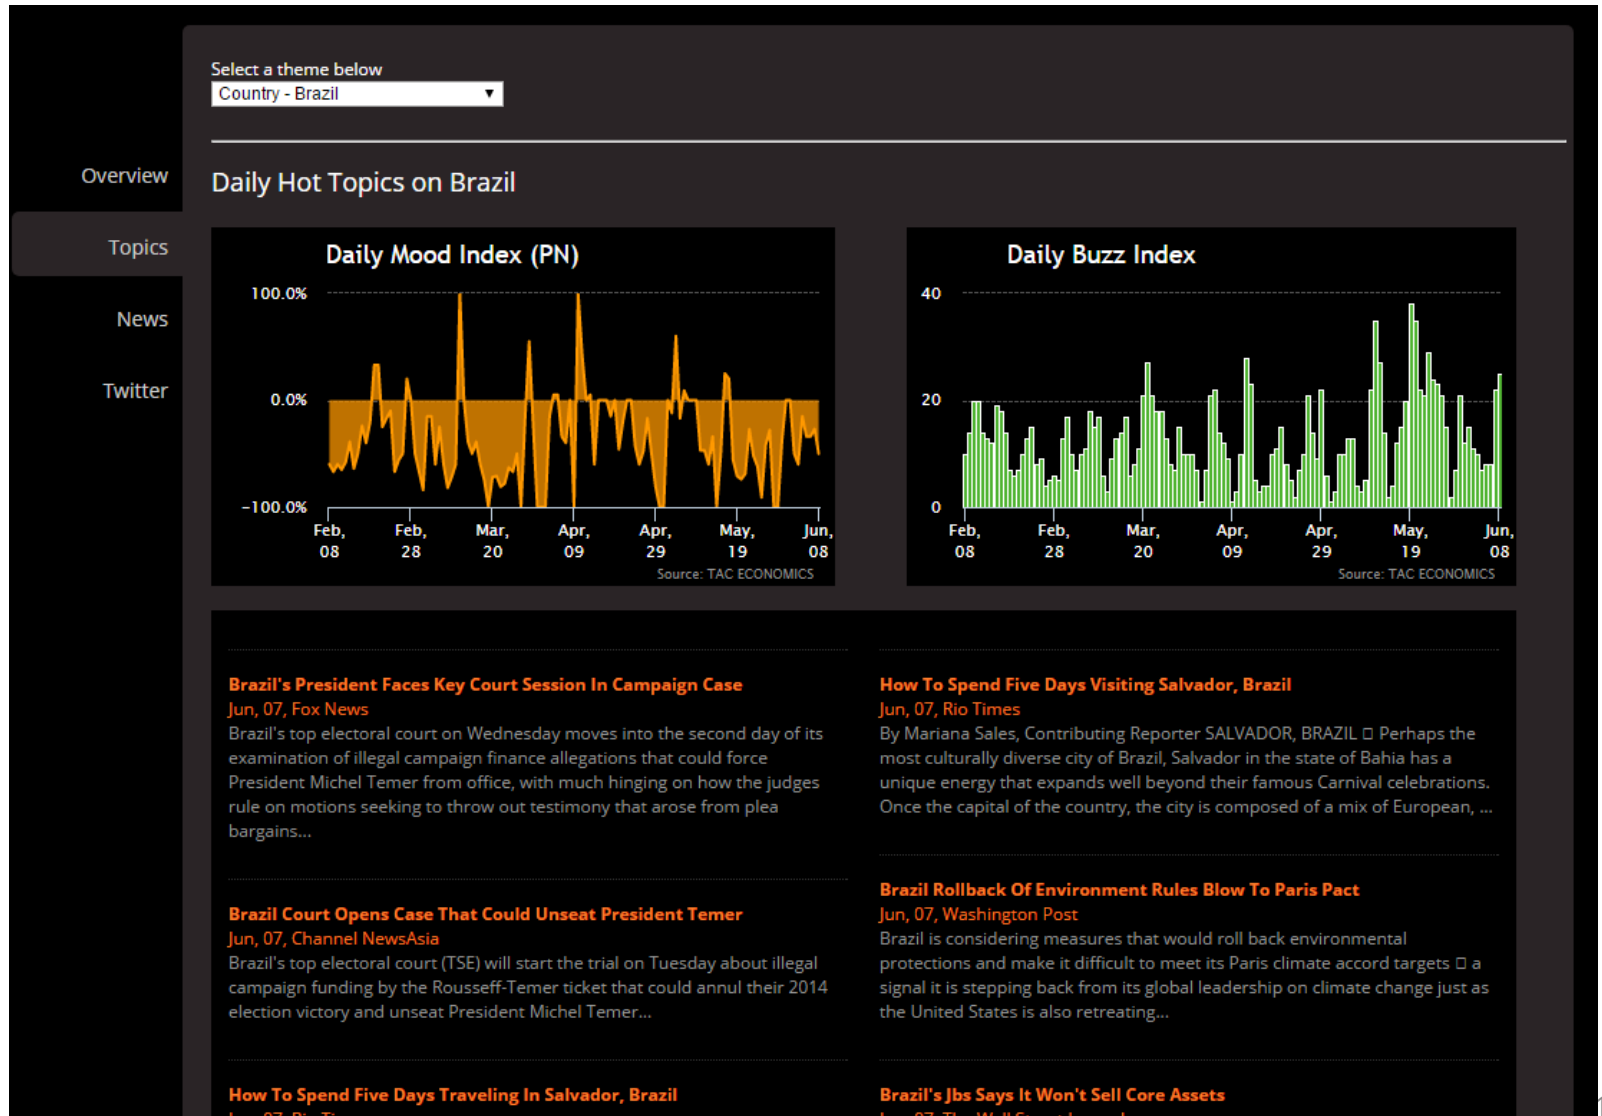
Select a theme below
Country - Brazil

Overview
Topics
News
Twitter

Daily Hot Topics on Brazil

Daily Mood Index (PN)
100.0%
0.0%
-100.0%
Feb, 08
Feb, 28
Mar, 20
Apr, 09
Apr, 29
May, 19
Jun, 08
Source: TAC ECONOMICS

Daily Buzz Index
40
20
0
Feb, 08
Feb, 28
Mar, 20
Apr, 09
Apr, 29
May, 19
Jun, 08
Source: TAC ECONOMICS

Brazil's President Faces Key Court Session In Campaign Case
Jun, 07, Fox News
Brazil's top electoral court on Wednesday moves into the second day of its examination of illegal campaign finance allegations that could force President Michel Temer from office, with much hinging on how the judges rule on motions seeking to throw out testimony that arose from plea bargains...

Brazil Court Opens Case That Could Unseat President Temer
Jun, 07, Channel NewsAsia
Brazil's top electoral court (TSE) will start the trial on Tuesday about illegal campaign funding by the Rousseff-Temer ticket that could annul their 2014 election victory and unseat President Michel Temer...

How To Spend Five Days Traveling In Salvador, Brazil
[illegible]

How To Spend Five Days Visiting Salvador, Brazil
Jun, 07, Rio Times
By Mariana Sales, Contributing Reporter SALVADOR, BRAZIL □ Perhaps the most culturally diverse city of Brazil, Salvador in the state of Bahia has a unique energy that expands well beyond their famous Carnival celebrations. Once the capital of the country, the city is composed of a mix of European, ...

Brazil Rollback Of Environment Rules Blow To Paris Pact
Jun, 07, Washington Post
Brazil is considering measures that would roll back environmental protections and make it difficult to meet its Paris climate accord targets □ a signal it is stepping back from its global leadership on climate change just as the United States is also retreating...

Brazil's Jbs Says It Won't Sell Core Assets
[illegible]